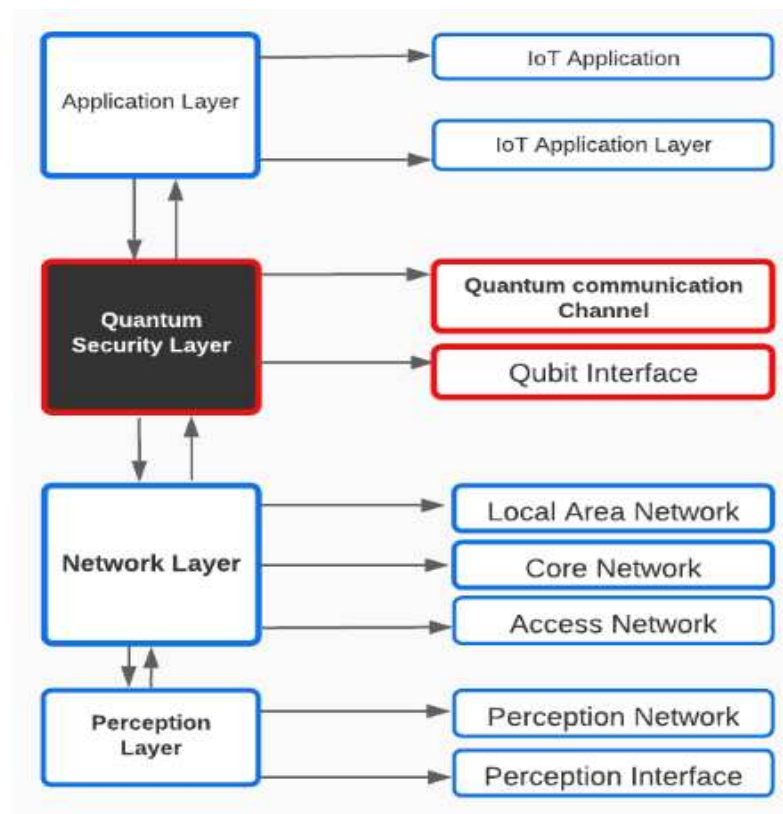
Application Layer

IoT Application

IoT Application Layer

Quantum Security Layer

Quantum communication Channel

Qubit Interface

Network Layer

Local Area Network

Core Network

Access Network

Perception Layer

Perception Network

Perception Interface